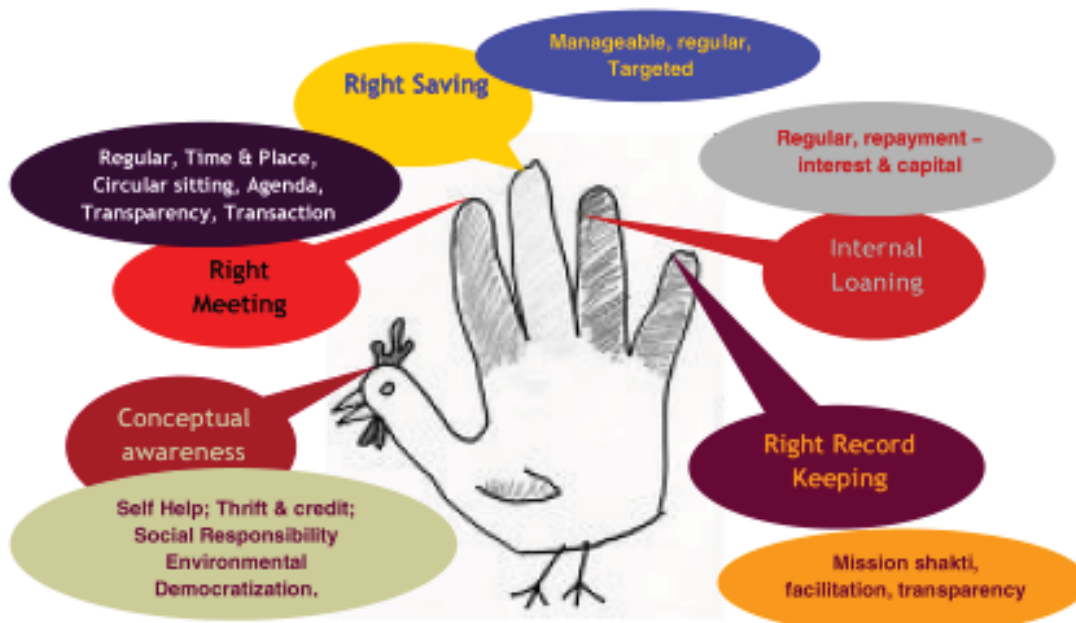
Manageable, regular, Targeted

Right Saving

Regular, Time & Place, Circular sitting, Agenda, Transparency, Transaction

Right Meeting

Regular, repayment – interest & capital

Internal Loaning

Conceptual awareness

Self Help; Thrift & credit; Social Responsibility Environmental Democratization,

Right Record Keeping

Mission shakti, facilitation, transparency